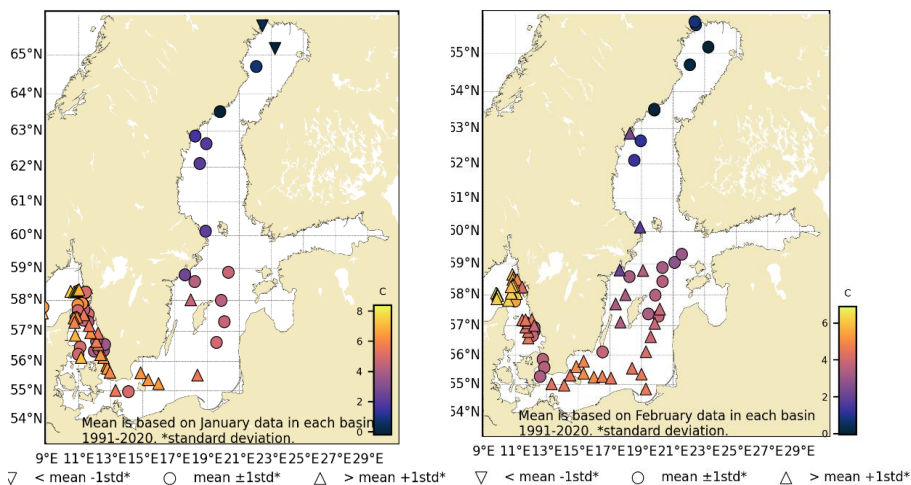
65°N
64°N
63°N
62°N
61°N
60°N
59°N
58°N
57°N
56°N
55°N
54°N

C
8
6
4
2
0

Mean is based on January data in each basin 1991-2020. *standard deviation.

9°E 11°E13°E15°E17°E19°E21°E23°E25°E27°E29°E

< mean -1std* mean ±1std* > mean +1std*

65°N
64°N
63°N
62°N
61°N
60°N
59°N
58°N
57°N
56°N
55°N
54°N

C
6
4
2
0

Mean is based on February data in each basin 1991-2020. *standard deviation.

9°E 11°E13°E15°E17°E19°E21°E23°E25°E27°E29°E

< mean -1std* mean ±1std* > mean +1std*